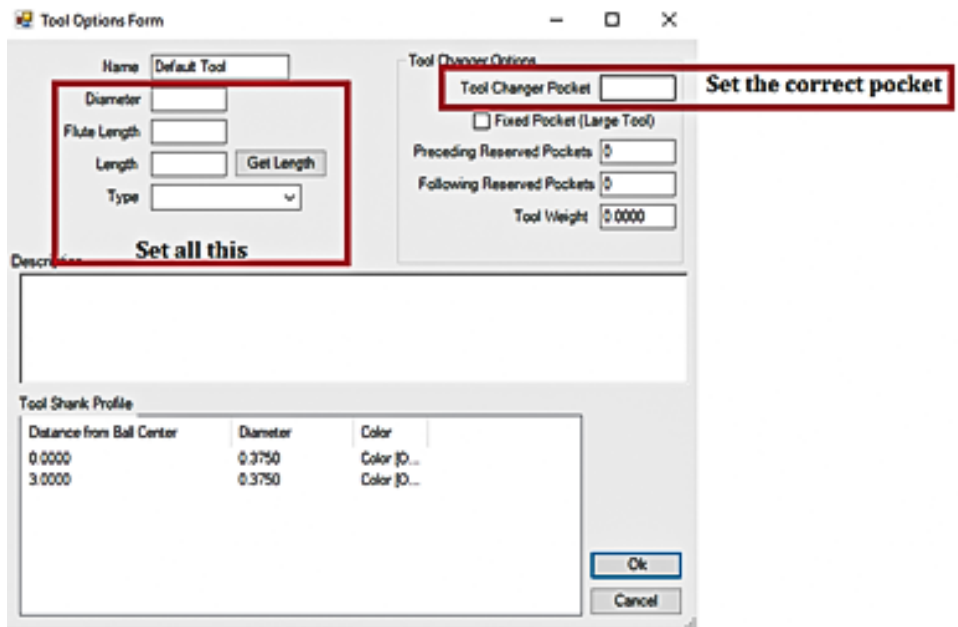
Tool Options Form

Name Default Tool

Diameter

Flute Length

Length Get Length

Type

Set all this

Tool Changer Options

Tool Changer Pocket

Set the correct pocket

Fixed Pocket (Large Tool)

Preceding Reserved Pockets 0

Following Reserved Pockets 0

Tool Weight 0.0000

Description

Tool Shank Profile

| Distance from Ball Center | Diameter | Color |
|---|---|---|
| 0.0000 | 0.3750 | Color [D... |
| 3.0000 | 0.3750 | Color [D... |

Ok

Cancel